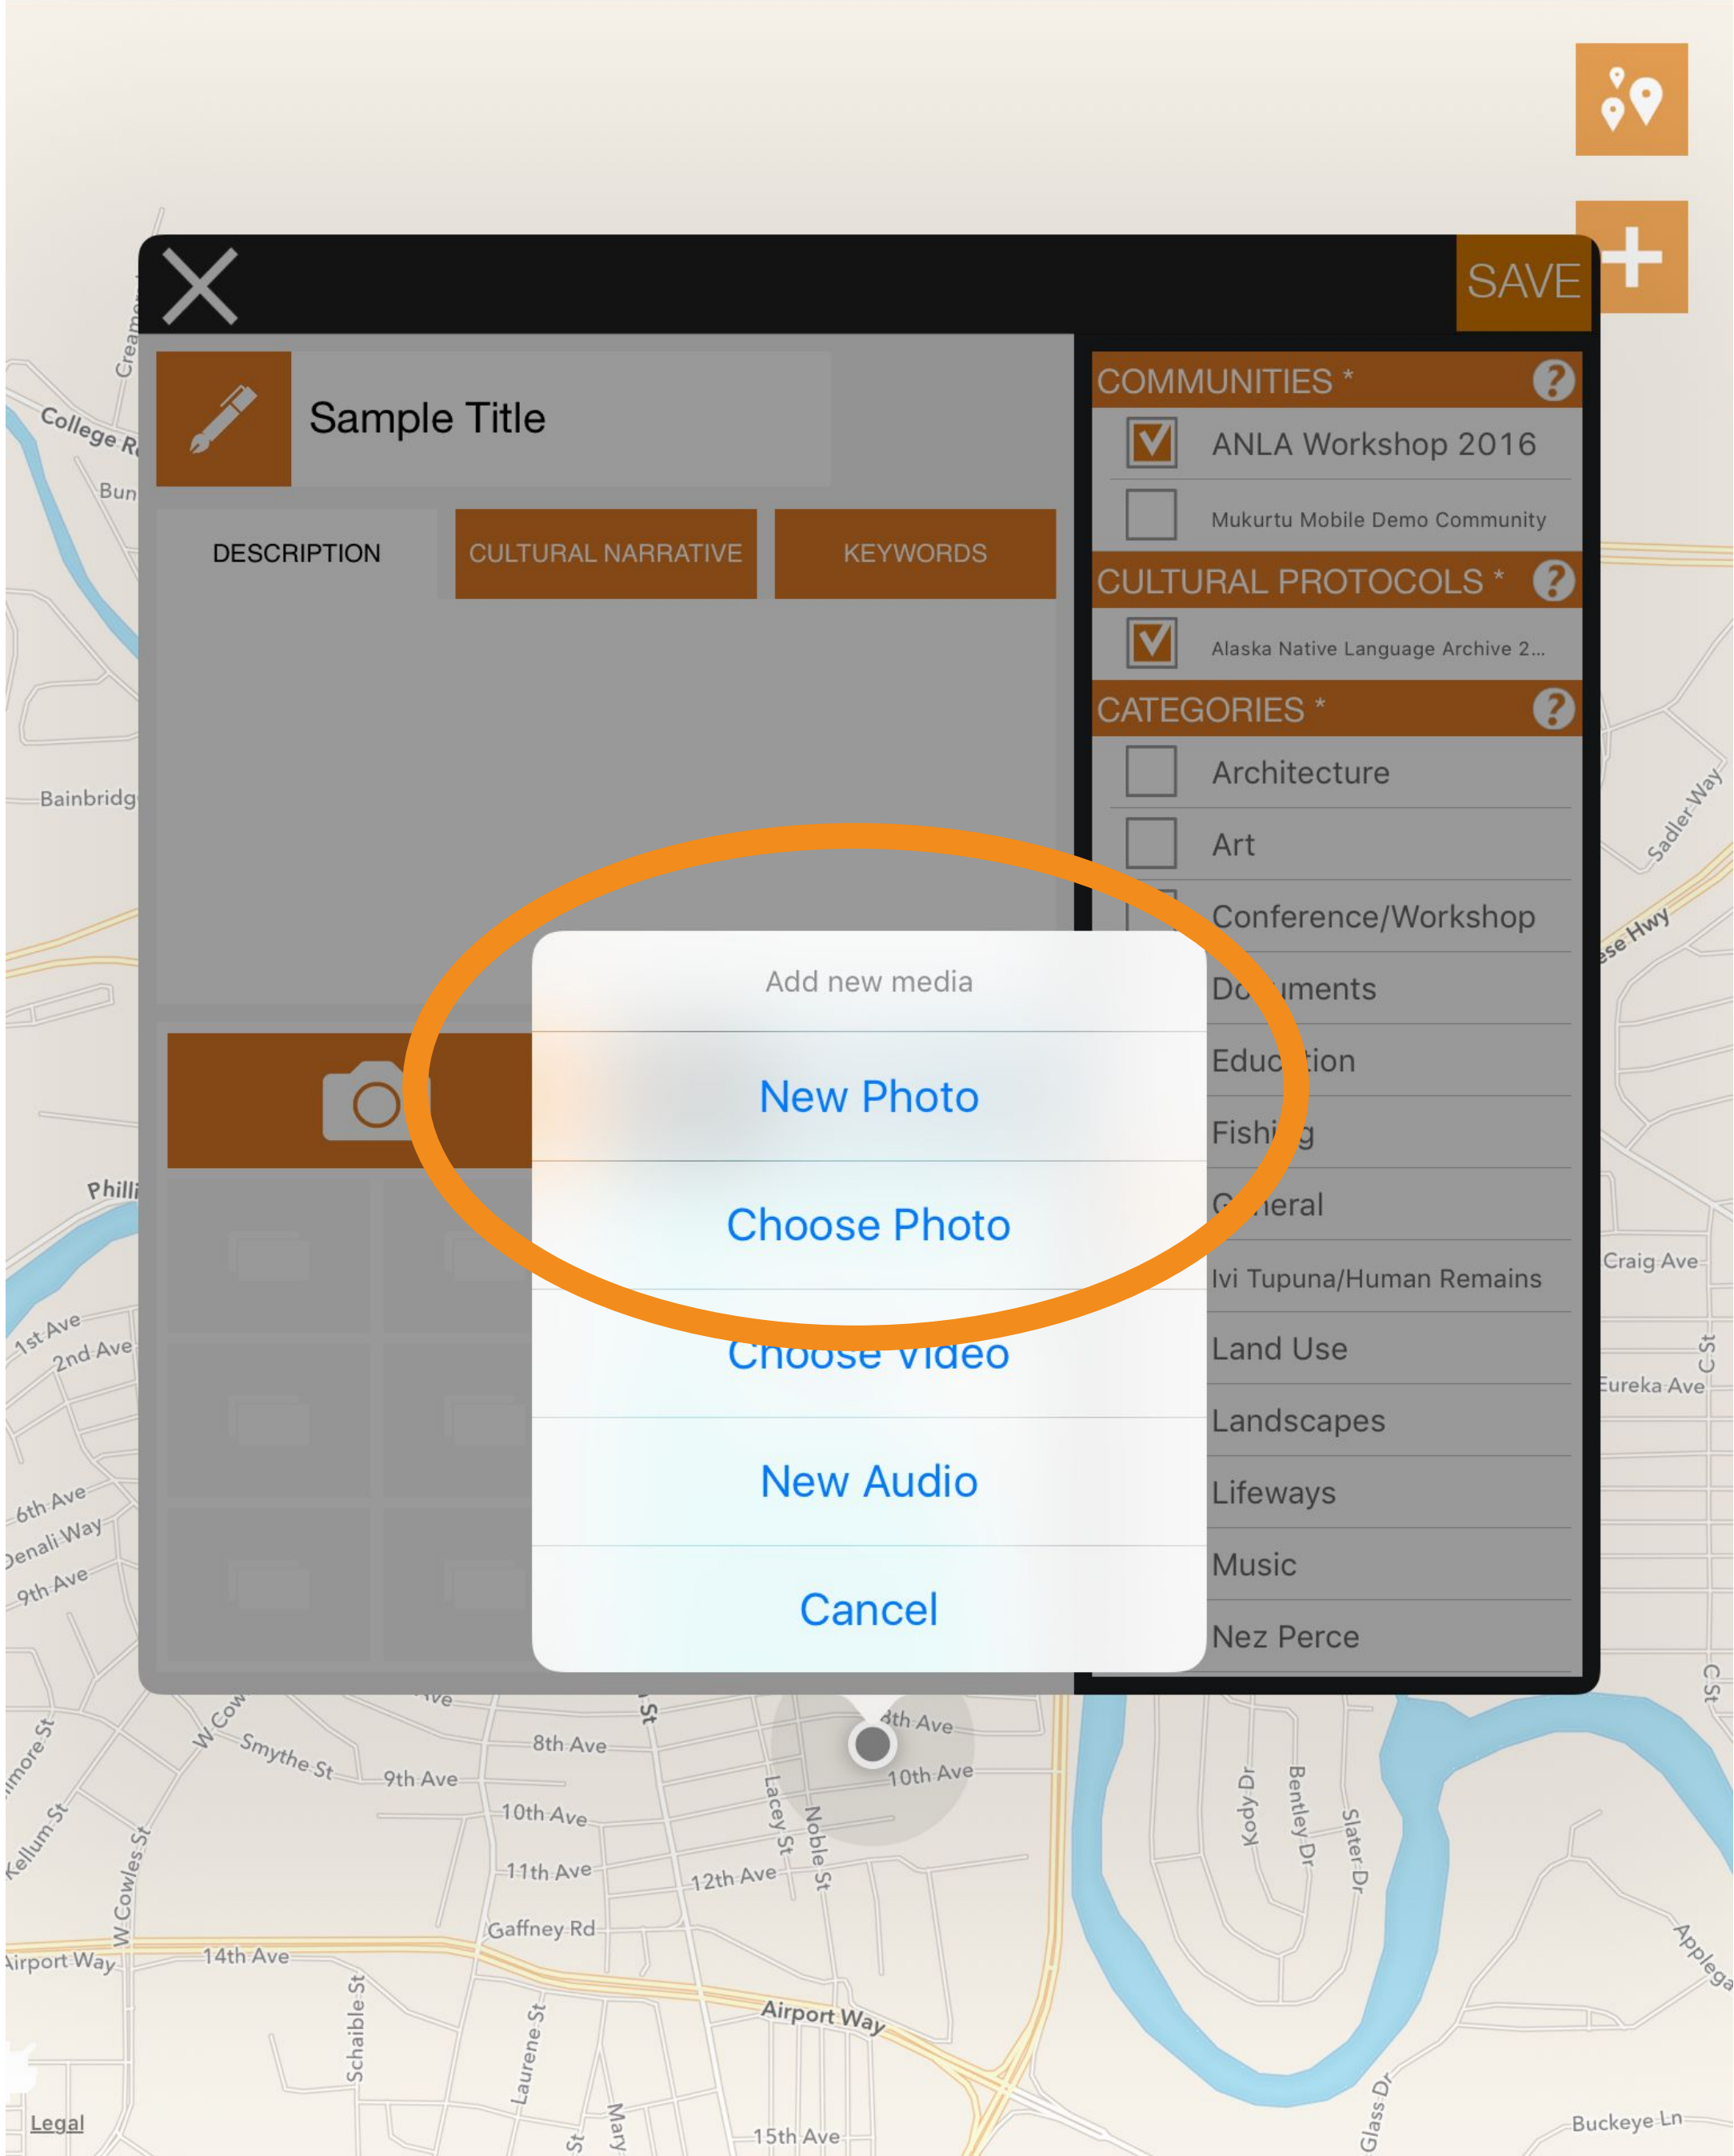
SAVE

Sample Title

DESCRIPTION
CULTURAL NARRATIVE
KEYWORDS

COMMUNITIES *
ANLA Workshop 2016
Mukurtu Mobile Demo Community
CULTURAL PROTOCOLS *
Alaska Native Language Archive 2...
CATEGORIES *
Architecture
Art
Conference/Workshop
Do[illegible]uments
Educ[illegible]tion
Fishi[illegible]g
G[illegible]eral
Ivi Tupuna/Human Remains
Land Use
Landscapes
Lifeways
Music
Nez Perce

Add new media
New Photo
Choose Photo
Choose Video
New Audio
Cancel

College R
Bun
Bainbridg
Philli
1st Ave
2nd Ave
6th Ave
Denali Way
9th Ave
Kellum St
W Cowles St
Airport Way
14th Ave
Smythe St
9th Ave
8th Ave
10th Ave
11th Ave
Gaffney Rd
12th Ave
Lacey St
Noble St
8th Ave
10th Ave
Airport Way
Schaible St
Laurene St
15th Ave
Kody Dr
Bentley Dr
Slater Dr
Glass Dr
Buckeye Ln
Craig Ave
Eureka Ave
C St
Sadler Way
Applega
Legal